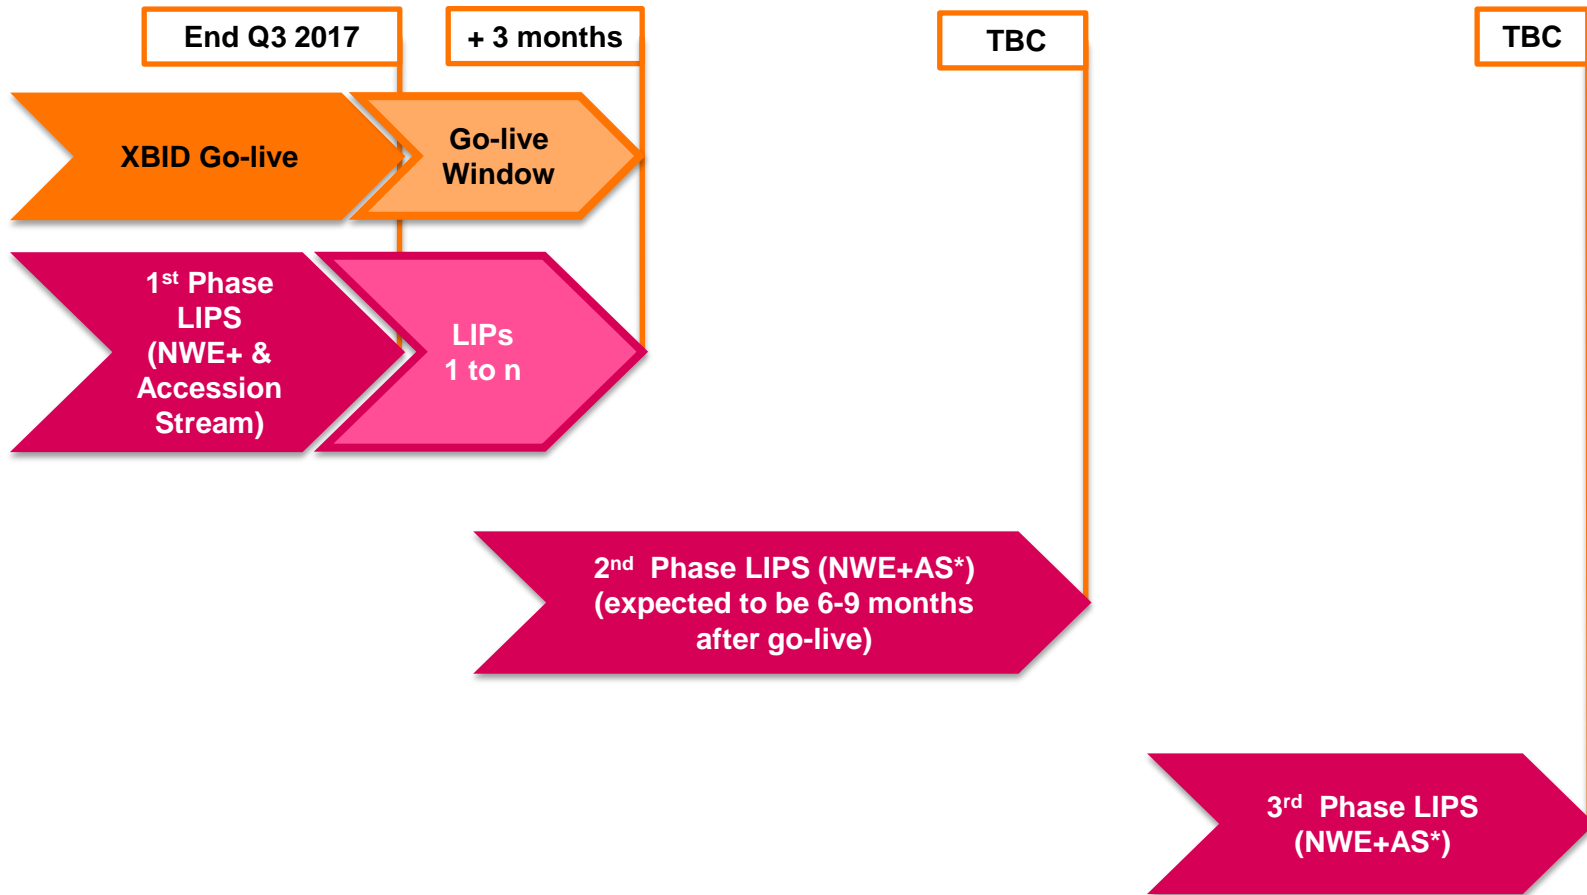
End Q3 2017

+ 3 months

TBC

TBC

XBID Go-live

Go-live Window

1$^{st}$ Phase LIPS (NWE+ & Accession Stream)

LIPs 1 to n

2$^{nd}$ Phase LIPS (NWE+AS*) (expected to be 6-9 months after go-live)

3$^{rd}$ Phase LIPS (NWE+AS*)